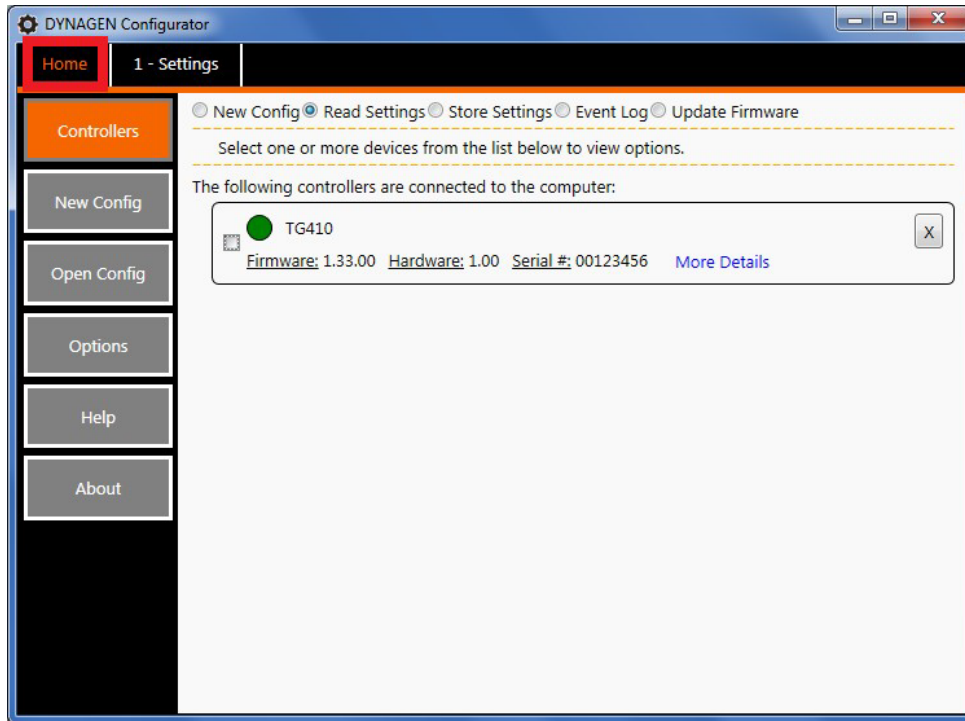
DYNAGEN Configurator

Home
1 - Settings

Controllers
New Config
Open Config
Options
Help
About

New Config Read Settings Store Settings Event Log Update Firmware

Select one or more devices from the list below to view options.

The following controllers are connected to the computer:

TG410
Firmware: 1.33.00 Hardware: 1.00 Serial #: 00123456 More Details
X